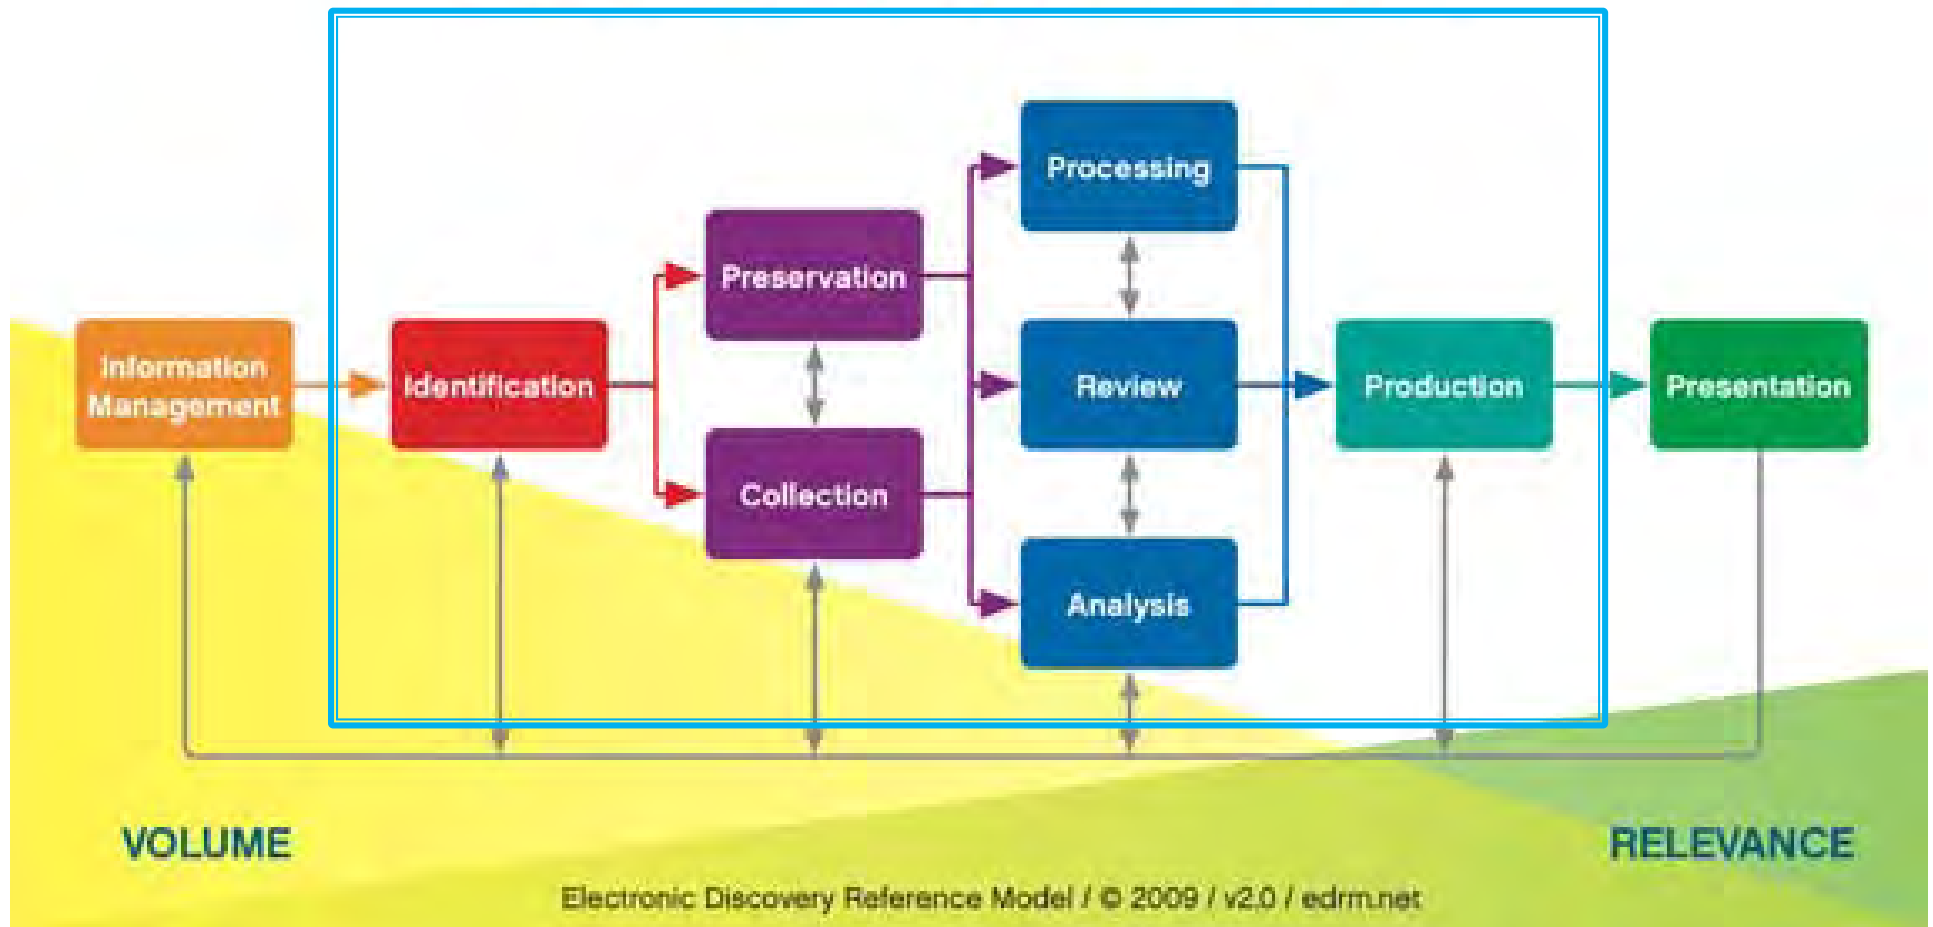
Information Management

Identification

Preservation

Collection

Processing

Review

Analysis

Production

Presentation

VOLUME

RELEVANCE

Electronic Discovery Reference Model / © 2009 / v2.0 / edrm.net